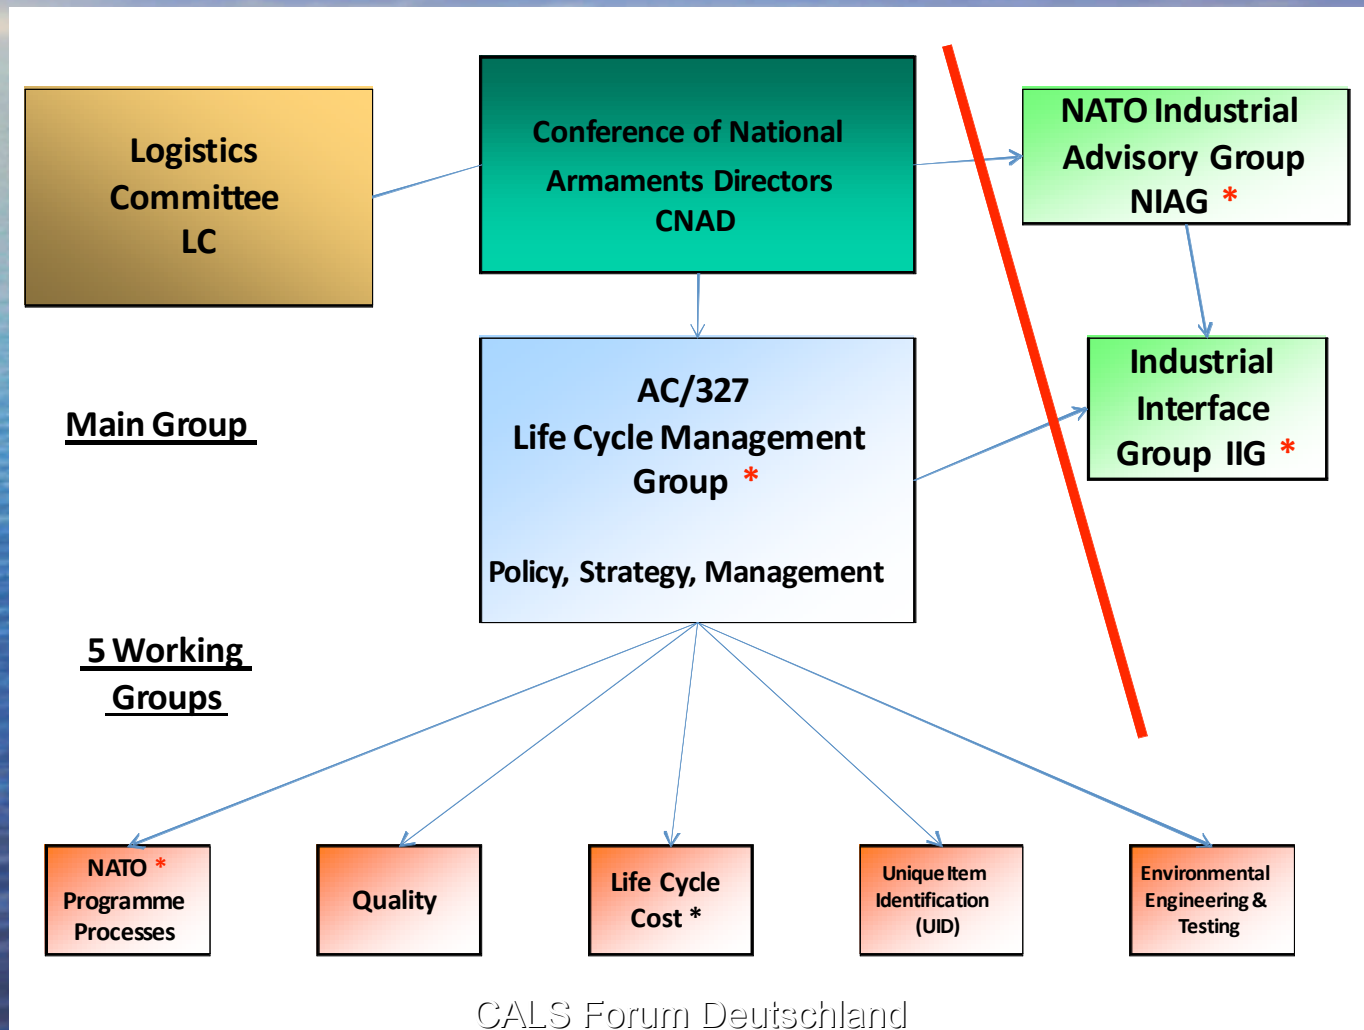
Logistics Committee LC

Conference of National Armaments Directors CNAD

NATO Industrial Advisory Group NIAG *

Main Group

AC/327 Life Cycle Management Group *

Policy, Strategy, Management

Industrial Interface Group IIG *

5 Working Groups

NATO * Programme Processes

Quality

Life Cycle Cost *

Unique Item Identification (UID)

Environmental Engineering & Testing

CALS Forum Deutschland